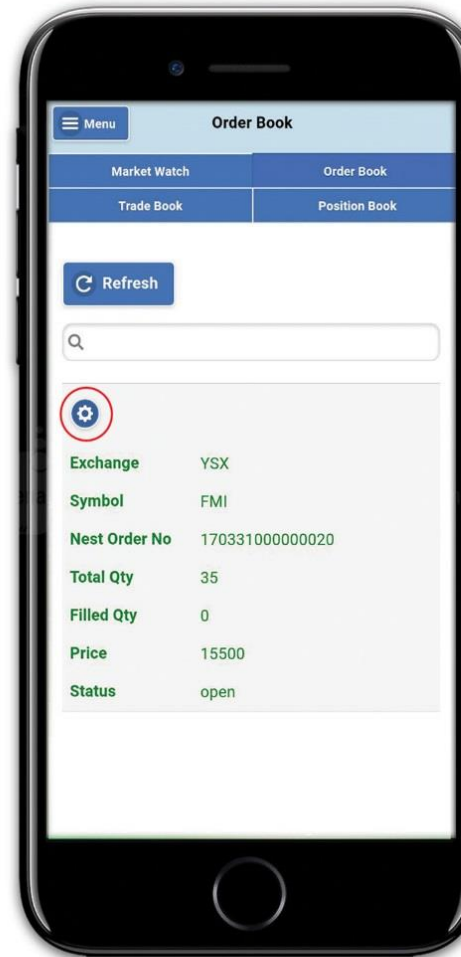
Menu

Order Book

Market Watch

Order Book

Trade Book

Position Book

Refresh

| | |
|---|---|
| Exchange | YSX |
| Symbol | FMI |
| Nest Order No | 170331000000020 |
| Total Qty | 35 |
| Filled Qty | 0 |
| Price | 15500 |
| Status | open |